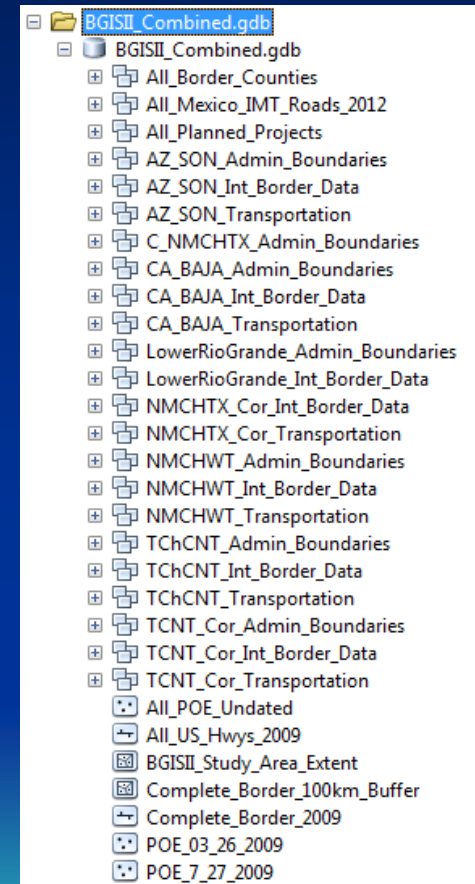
BGISII_Combined.gdb
BGISII_Combined.gdb
All_Border_Counties
All_Mexico_IMT_Roads_2012
All_Planned_Projects
AZ_SON_Admin_Boundaries
AZ_SON_Int_Border_Data
AZ_SON_Transportation
C_NMCHTX_Admin_Boundaries
CA_BAJA_Admin_Boundaries
CA_BAJA_Int_Border_Data
CA_BAJA_Transportation
LowerRioGrande_Admin_Boundaries
LowerRioGrande_Int_Border_Data
NMCHTX_Cor_Int_Border_Data
NMCHTX_Cor_Transportation
NMCHWT_Admin_Boundaries
NMCHWT_Int_Border_Data
NMCHWT_Transportation
TChCNT_Admin_Boundaries
TChCNT_Int_Border_Data
TChCNT_Transportation
TCNT_Cor_Admin_Boundaries
TCNT_Cor_Int_Border_Data
TCNT_Cor_Transportation
All_POE_Undated
All_US_Hwys_2009
BGISII_Study_Area_Extent
Complete_Border_100km_Buffer
Complete_Border_2009
POE_03_26_2009
POE_7_27_2009